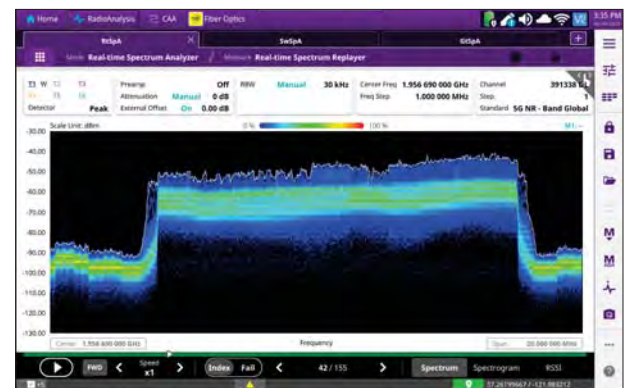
Home RadioAnalysis CAA Fiber Optics 3:35 PM

RtSpA SwSpA GtSpA

Mode Real-time Spectrum Analyzer Measure Real-time Spectrum Replayer

T1 W T2 T3 T4 T5 T6 Detector Peak

Preamp Off Attenuation Manual 0 dB External Offset On 0.00 dB

RBW Manual 30 kHz

Center Freq 1.956 690 000 GHz Freq Step 1.000 000 MHz

Channel 391338 Step Standard 5G NR - Band Global

Scale Unit: dBm 0 % 100 % M1

-30.00
-40.00
-50.00
-60.00
-70.00
-80.00
-90.00
-100.00
-110.00
-120.00
-130.00

Center 1.956 690 000 GHz Frequency Span 20.000 000 MHz

FWD Speed x1 Index Fail 42 / 155 Spectrum Spectrogram RSSI

37.26799667 / -121.983212